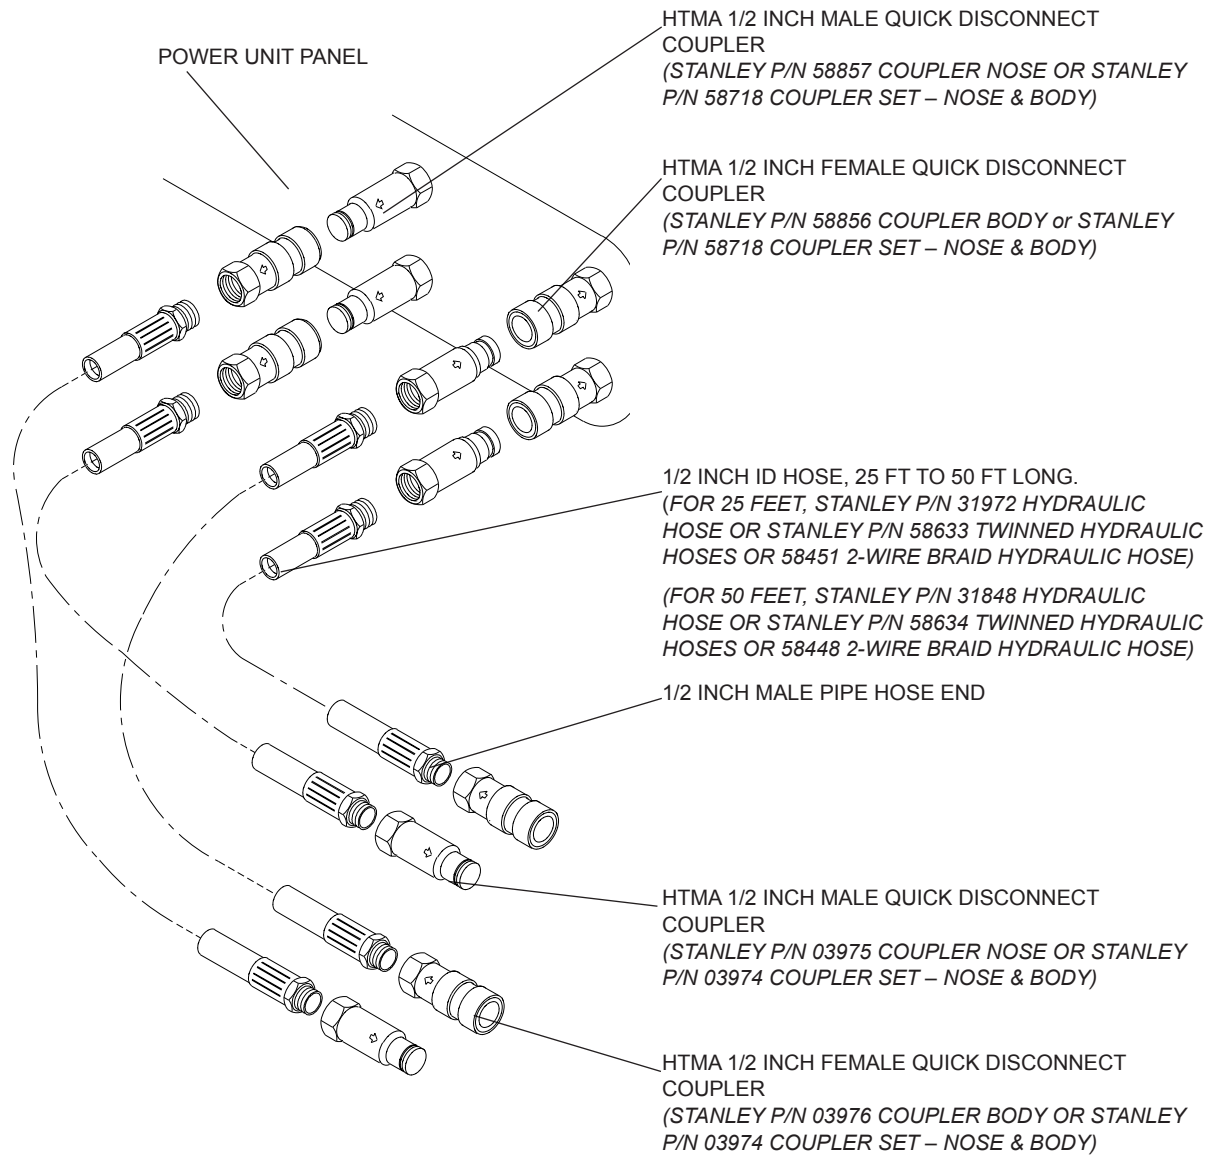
POWER UNIT PANEL

HTMA 1/2 INCH MALE QUICK DISCONNECT COUPLER
(STANLEY P/N 58857 COUPLER NOSE OR STANLEY P/N 58718 COUPLER SET – NOSE & BODY)

HTMA 1/2 INCH FEMALE QUICK DISCONNECT COUPLER
(STANLEY P/N 58856 COUPLER BODY or STANLEY P/N 58718 COUPLER SET – NOSE & BODY)

1/2 INCH ID HOSE, 25 FT TO 50 FT LONG.
(FOR 25 FEET, STANLEY P/N 31972 HYDRAULIC HOSE OR STANLEY P/N 58633 TWINNED HYDRAULIC HOSES OR 58451 2-WIRE BRAID HYDRAULIC HOSE)

(FOR 50 FEET, STANLEY P/N 31848 HYDRAULIC HOSE OR STANLEY P/N 58634 TWINNED HYDRAULIC HOSES OR 58448 2-WIRE BRAID HYDRAULIC HOSE)

1/2 INCH MALE PIPE HOSE END

HTMA 1/2 INCH MALE QUICK DISCONNECT COUPLER
(STANLEY P/N 03975 COUPLER NOSE OR STANLEY P/N 03974 COUPLER SET – NOSE & BODY)

HTMA 1/2 INCH FEMALE QUICK DISCONNECT COUPLER
(STANLEY P/N 03976 COUPLER BODY OR STANLEY P/N 03974 COUPLER SET – NOSE & BODY)